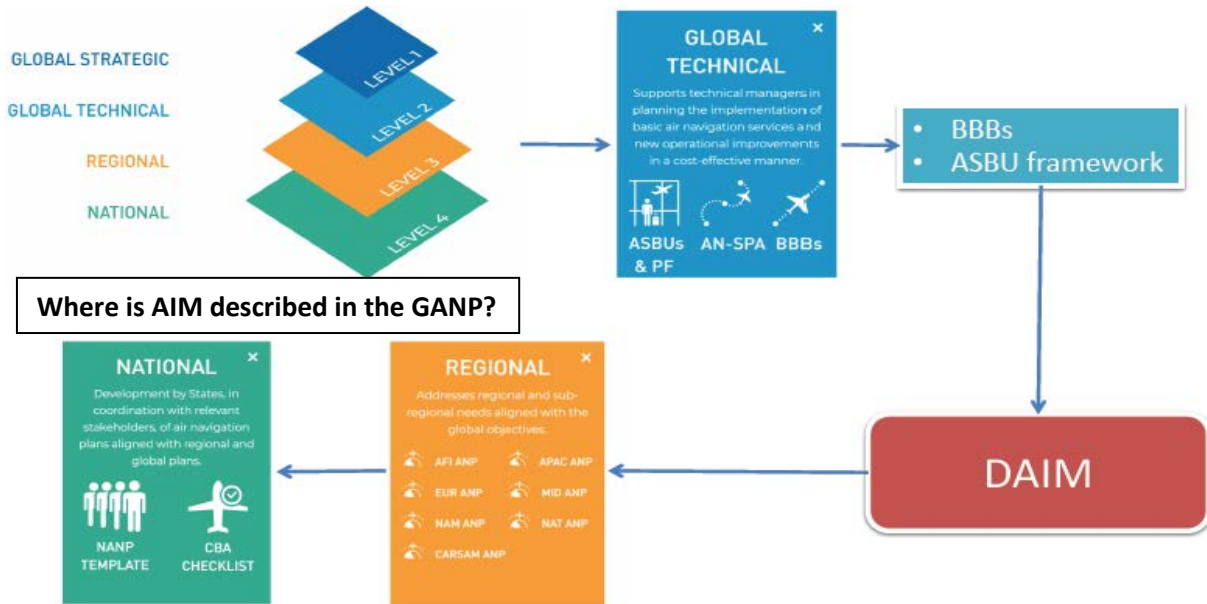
GLOBAL STRATEGIC
GLOBAL TECHNICAL
REGIONAL
NATIONAL

LEVEL 1
LEVEL 2
LEVEL 3
LEVEL 4

GLOBAL TECHNICAL ×

Supports technical managers in planning the implementation of basic air navigation services and new operational improvements in a cost-effective manner.

ASBUs & PF
AN-SPA
BBBs

• BBBs
• ASBU framework

Where is AIM described in the GANP?

NATIONAL ×

Development by States, in coordination with relevant stakeholders, of air navigation plans aligned with regional and global plans.

NANP TEMPLATE
CBA CHECKLIST

REGIONAL ×

Addresses regional and sub-regional needs aligned with the global objectives.

AFI ANP
APAC ANP
EUR ANP
MID ANP
NAM ANP
NAT ANP
CARSAM ANP

DAIM